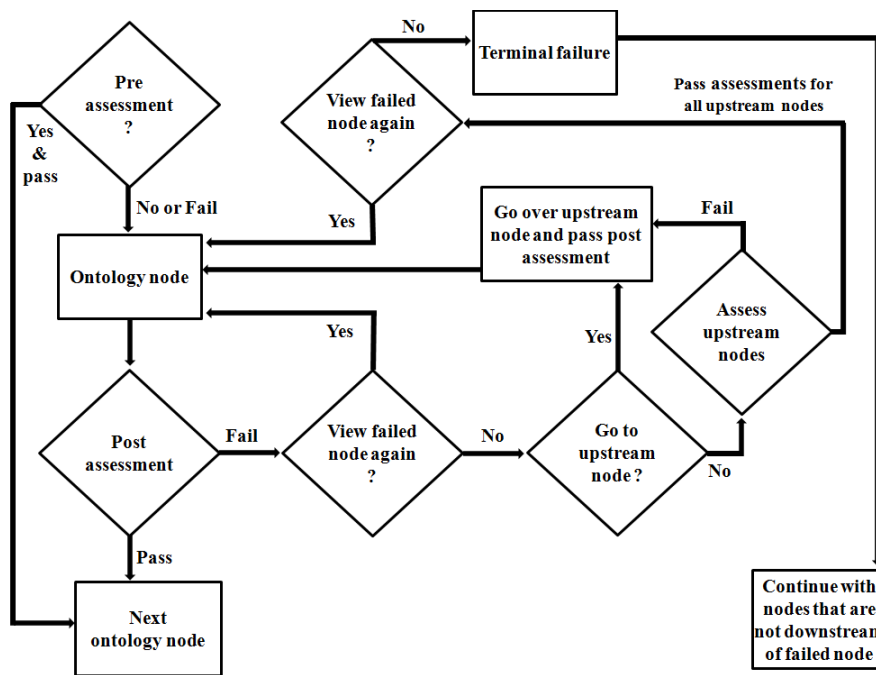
Pre assessment ?

Yes & pass

No or Fail

Ontology node

Post assessment

Pass

Next ontology node

Fail

View failed node again ?

Yes

No

Go to upstream node ?

Yes

No

Go over upstream node and pass post assessment

Assess upstream nodes

Fail

Pass assessments for all upstream nodes

View failed node again ?

Yes

No

Terminal failure

Continue with nodes that are not downstrea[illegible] of failed node